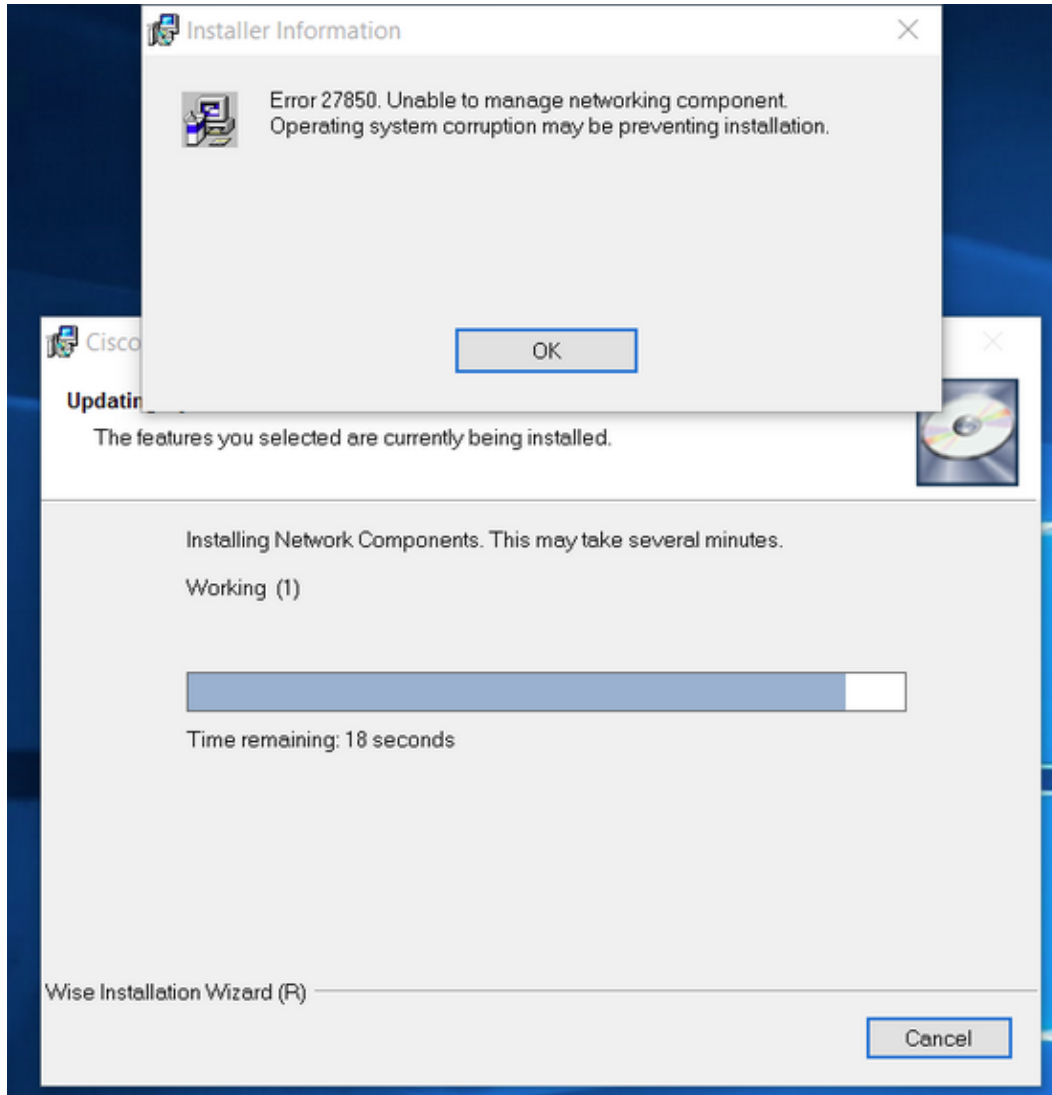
Installer Information

Error 27850. Unable to manage networking component. Operating system corruption may be preventing installation.

OK

Cisco

Updatin

The features you selected are currently being installed.

Installing Network Components. This may take several minutes.

Working (1)

Time remaining: 18 seconds

Wise Installation Wizard (R)

Cancel